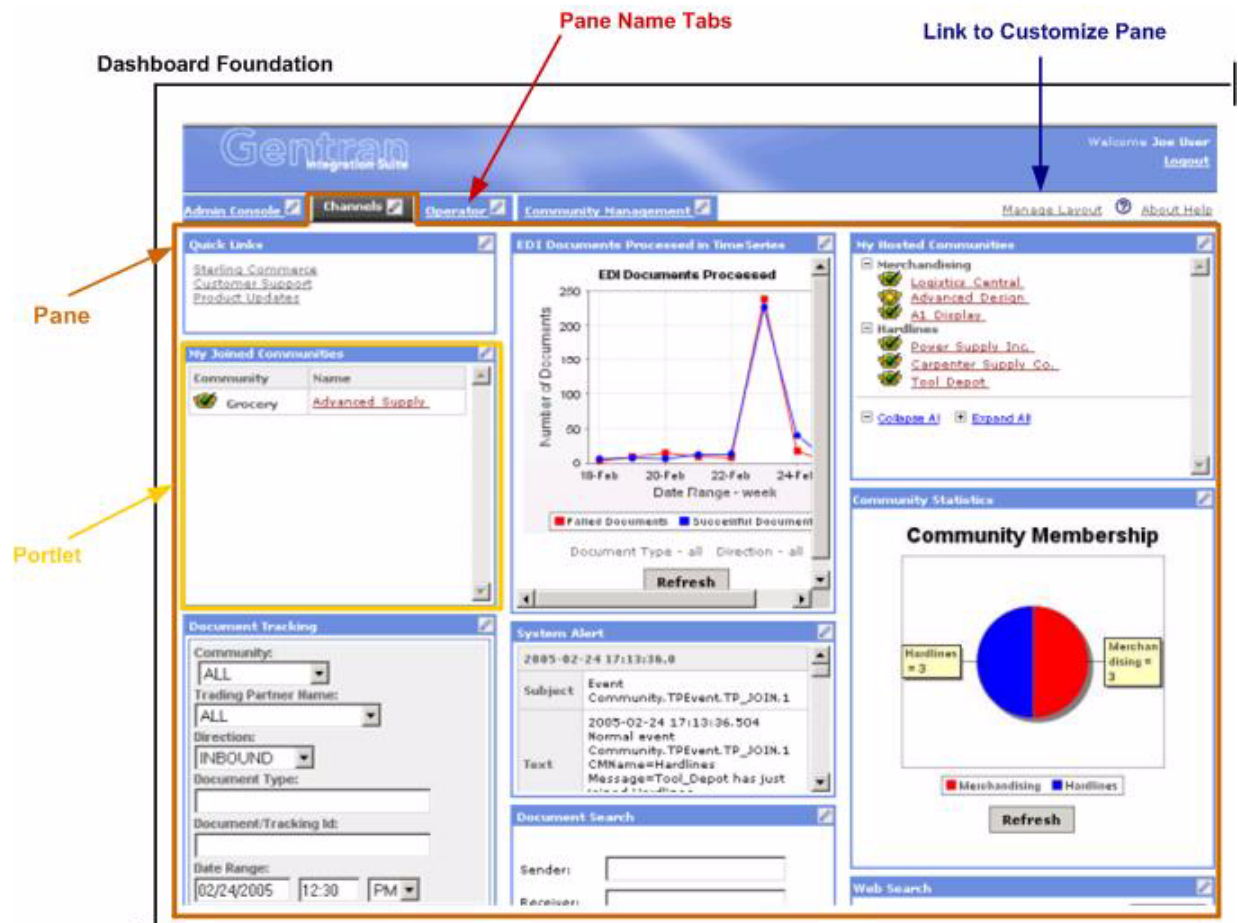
Pane Name Tabs

Link to Customize Pane

Dashboard Foundation

Gentran Integration Suite

Welcome Joe User
Logout

Admin Console | Channels | Operator | Community Management

Manage Layout | About Help

Pane

Portlet

Quick Links
Starling Commerce
Customer Support
Product Updates

My Joined Communities
| Community | Name |
|---|---|
| Grocery | Advanced Supply |

Document Tracking
Community:
ALL
Trading Partner Name:
ALL
Direction:
INBOUND
Document Type:
Document/Tracking Id:
Date Range:
02/24/2005 12:30 PM

EDI Documents Processed in TimeSeries
EDI Documents Processed
250
200
150
100
50
0
Number of Documents
18-Feb 20-Feb 22-Feb 24-Fel
Date Range - week
Failed Documents | Successful Document
Document Type - all Direction - all
Refresh

System Alert
2005-02-24 17:13:36.0
| Subject | Event Community.TPEvent.TP_JOIN.1 |
|---|---|
| Text | 2005-02-24 17:13:36.504 Normal event Community.TPEvent.TP_JOIN.1 CMName=Hardlines Message=Tool_Depot has just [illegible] |

Document Search
Sender:
Receiver:

My Hosted Communities
Merchandising
Logistics Central
Advanced Design
A1 Display
Hardlines
Power Supply Inc.
Carpenter Supply Co.
Tool Depot
Collapse All | Expand All

Community Statistics
Community Membership
Hardlines = 3
Merchandising = 3
Merchandising | Hardlines
Refresh

Web Search